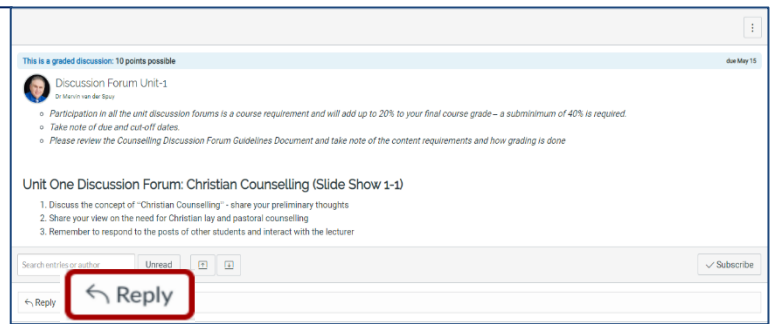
This is a graded discussion: 10 points possible

due May 15

Discussion Forum Unit-1

Dr Marvin van der Spuy

- Participation in all the unit discussion forums is a course requirement and will add up to 20% to your final course grade – a subminimum of 40% is required.
- Take note of due and cut-off dates.
- Please review the Counselling Discussion Forum Guidelines Document and take note of the content requirements and how grading is done

Unit One Discussion Forum: Christian Counselling (Slide Show 1-1)

1. Discuss the concept of "Christian Counselling" - share your preliminary thoughts
2. Share your view on the need for Christian lay and pastoral counselling
3. Remember to respond to the posts of other students and interact with the lecturer

Search entries or author

Unread

Subscribe

Reply

Reply